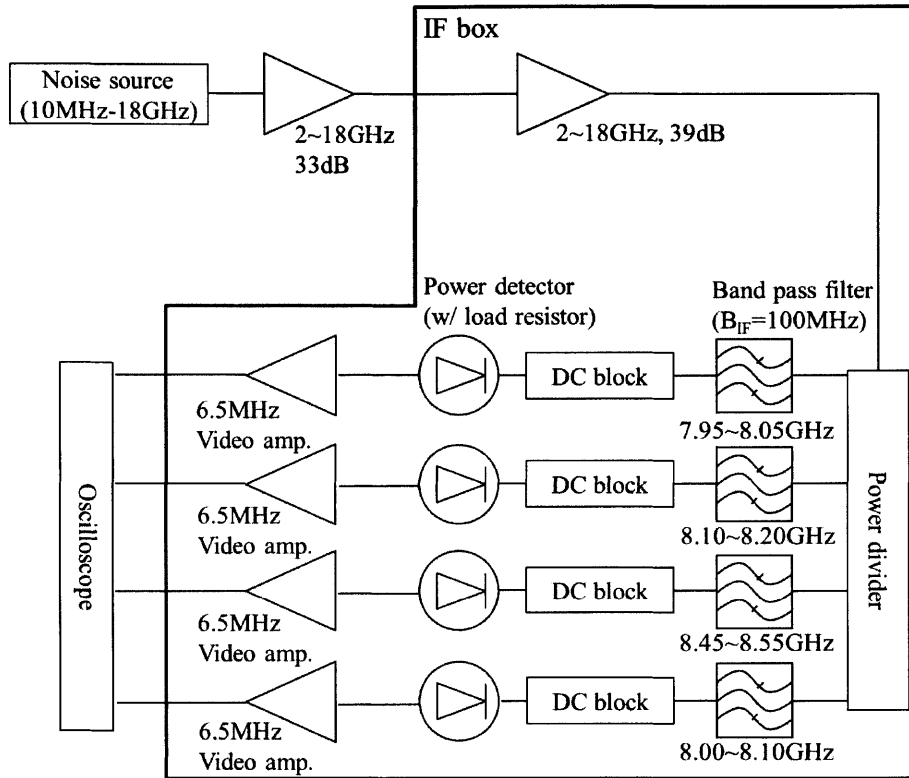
IF box

Noise source (10MHz-18GHz)

2~18GHz 33dB

2~18GHz, 39dB

Power detector (w/ load resistor)

Band pass filter ($B_{IF}$=100MHz)

Oscilloscope

6.5MHz Video amp.

DC block

7.95~8.05GHz

6.5MHz Video amp.

DC block

8.10~8.20GHz

6.5MHz Video amp.

DC block

8.45~8.55GHz

6.5MHz Video amp.

DC block

8.00~8.10GHz

Power divider